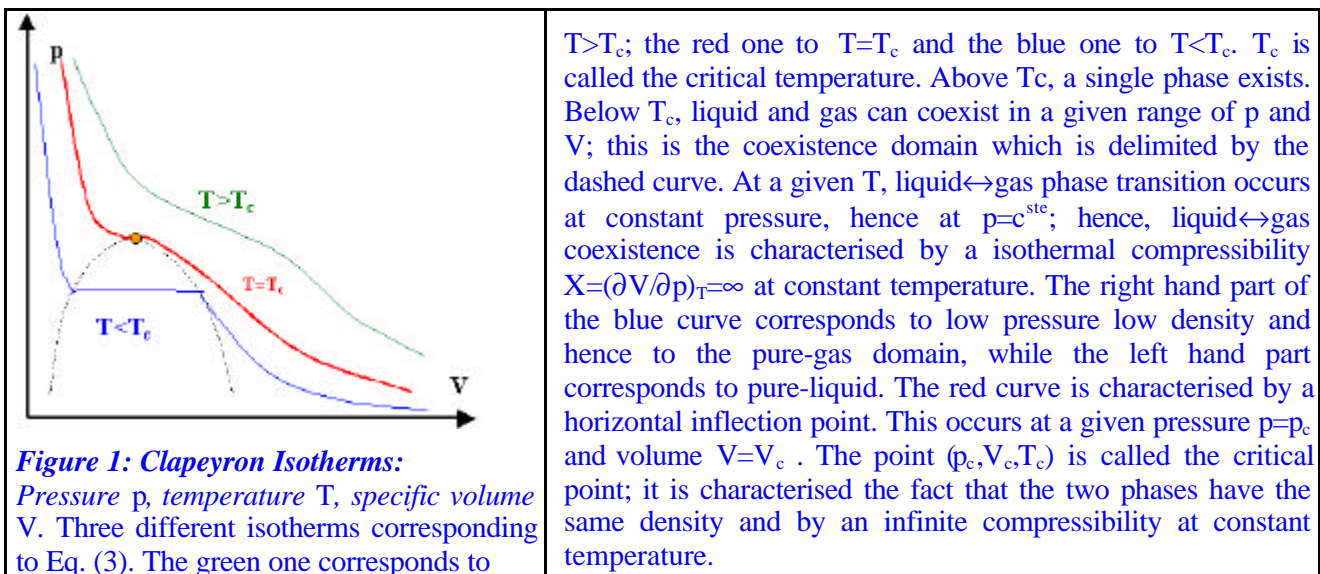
p

T>T$_c$

T=T$_c$

T<T$_c$

V

*Figure 1: Clapeyron Isotherms:* *Pressure* p*, temperature* T*, specific volume* V. Three different isotherms corresponding to Eq. (3). The green one corresponds to

T>T$_c$; the red one to T=T$_c$ and the blue one to T<T$_c$. T$_c$ is called the critical temperature. Above Tc, a single phase exists. Below T$_c$, liquid and gas can coexist in a given range of p and V; this is the coexistence domain which is delimited by the dashed curve. At a given T, liquid↔gas phase transition occurs at constant pressure, hence at p=c$^{ste}$; hence, liquid↔gas coexistence is characterised by a isothermal compressibility X=$(\partial V/\partial p)_T=\infty$ at constant temperature. The right hand part of the blue curve corresponds to low pressure low density and hence to the pure-gas domain, while the left hand part corresponds to pure-liquid. The red curve is characterised by a horizontal inflection point. This occurs at a given pressure p=p$_c$ and volume V=V$_c$ . The point (p$_c$,V$_c$,T$_c$) is called the critical point; it is characterised the fact that the two phases have the same density and by an infinite compressibility at constant temperature.